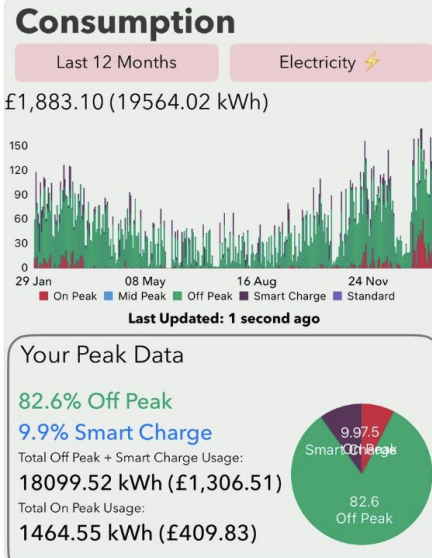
Consumption

Last 12 Months

Electricity ⚡

£1,883.10 (19564.02 kWh)

150
120
90
60
30
0

29 Jan
08 May
16 Aug
24 Nov

On Peak
Mid Peak
Off Peak
Smart Charge
Standard

Last Updated: 1 second ago

Your Peak Data

82.6% Off Peak

9.9% Smart Charge

Total Off Peak + Smart Charge Usage:

18099.52 kWh (£1,306.51)

Total On Peak Usage:

1464.55 kWh (£409.83)

9.97.5
Smart ChargeOn Peak

82.6
Off Peak